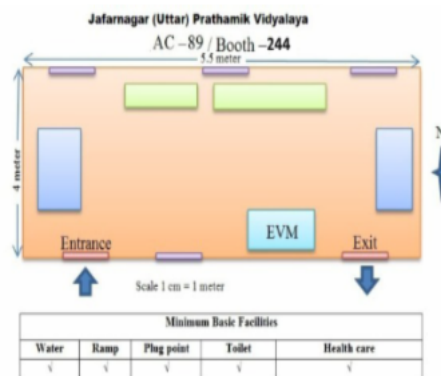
Jafarnagar (Uttar) Prathamik Vidyalaya

AC –89 / Booth –244

5.5 meter

4 meter

N

EVM

Entrance

Exit

Scale 1 cm = 1 meter

| Minimum Basic Facilities | | | | |
|---|---|---|---|---|
| Water | Ramp | Plug point | Toilet | Health care |
| √ | √ | √ | √ | √ |